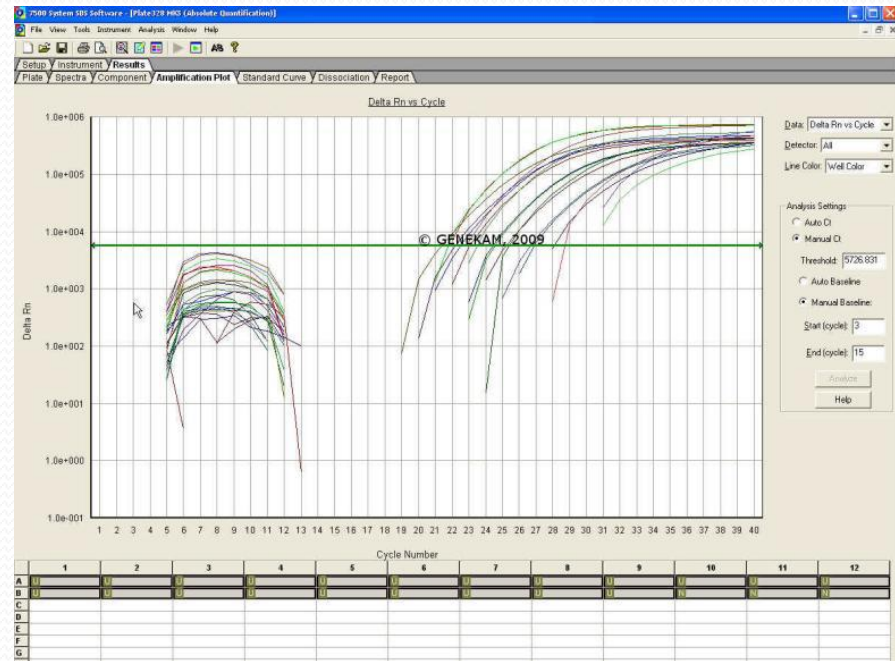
7500 System SDS Software - [Plate320 HHS (Absolute Quantification)]

File View Tools Instrument Analysis Window Help

AB

Setup Instrument Results

Plate Spectra Component Amplification Plot Standard Curve Dissociation Report

Delta Rn vs Cycle

1.0e+006
1.0e+005
1.0e+004
1.0e+003
1.0e+002
1.0e+001
1.0e+000
1.0e-001

Delta Rn

© GENEKAM, 2009

1 2 3 4 5 6 7 8 9 10 11 12 13 14 15 16 17 18 19 20 21 22 23 24 25 26 27 28 29 30 31 32 33 34 35 36 37 38 39 40

Cycle Number

Data: Delta Rn vs Cycle

Detector: All

Line Color: Well Color

Analysis Settings

Auto Ct

Manual Ct

Threshold: 5726.831

Auto Baseline

Manual Baseline:

Start (cycle): 3

End (cycle): 15

Analyze

Help

| | 1 | 2 | 3 | 4 | 5 | 6 | 7 | 8 | 9 | 10 | 11 | 12 |
|---|---|---|---|---|---|---|---|---|---|---|---|---|
| A | U | U | U | U | U | U | U | U | U | U | U | U |
| B | U | U | U | U | U | U | U | U | U | N | N | N |
| C | | | | | | | | | | | | |
| D | | | | | | | | | | | | |
| E | | | | | | | | | | | | |
| F | | | | | | | | | | | | |
| G | | | | | | | | | | | | |